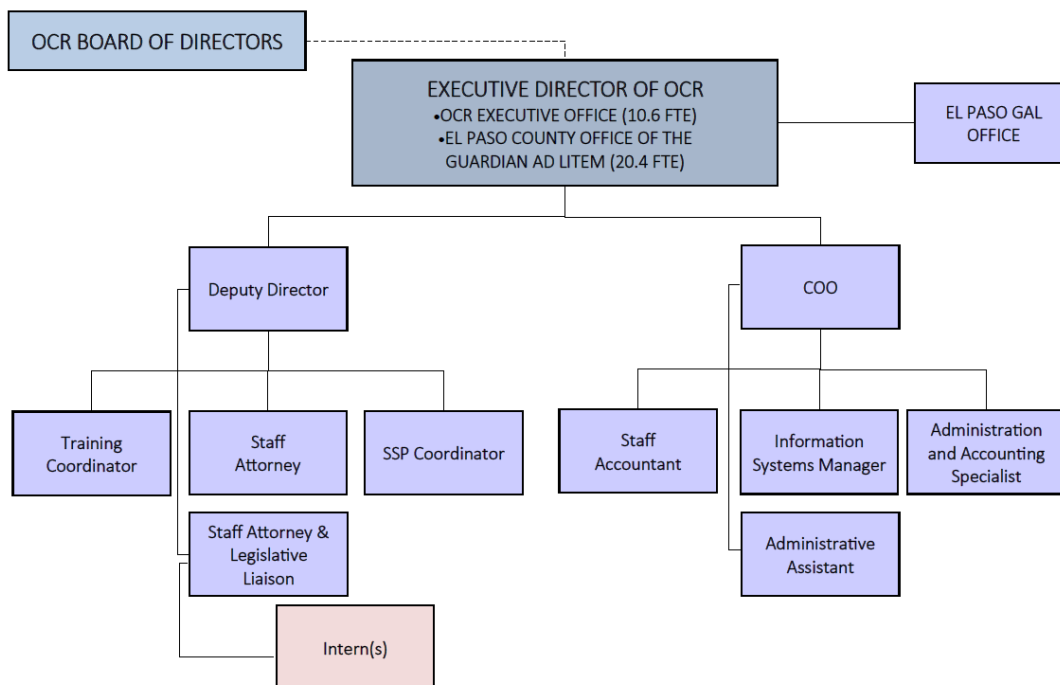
OCR BOARD OF DIRECTORS

EXECUTIVE DIRECTOR OF OCR
•OCR EXECUTIVE OFFICE (10.6 FTE)
•EL PASO COUNTY OFFICE OF THE GUARDIAN AD LITEM (20.4 FTE)

EL PASO GAL OFFICE

Deputy Director

COO

Training Coordinator

Staff Attorney

SSP Coordinator

Staff Attorney & Legislative Liaison

Intern(s)

Staff Accountant

Information Systems Manager

Administration and Accounting Specialist

Administrative Assistant